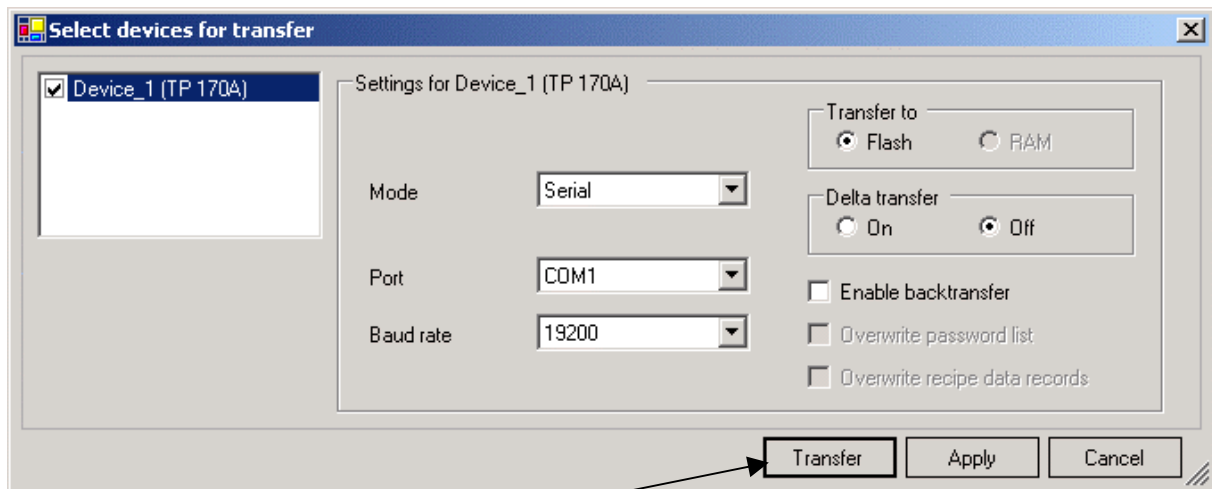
Select devices for transfer

Device_1 (TP 170A)

Settings for Device_1 (TP 170A)

Mode Serial

Port COM1

Baud rate 19200

Transfer to
Flash RAM

Delta transfer
On Off

Enable backtransfer

Overwrite password list

Overwrite recipe data records

Transfer Apply Cancel